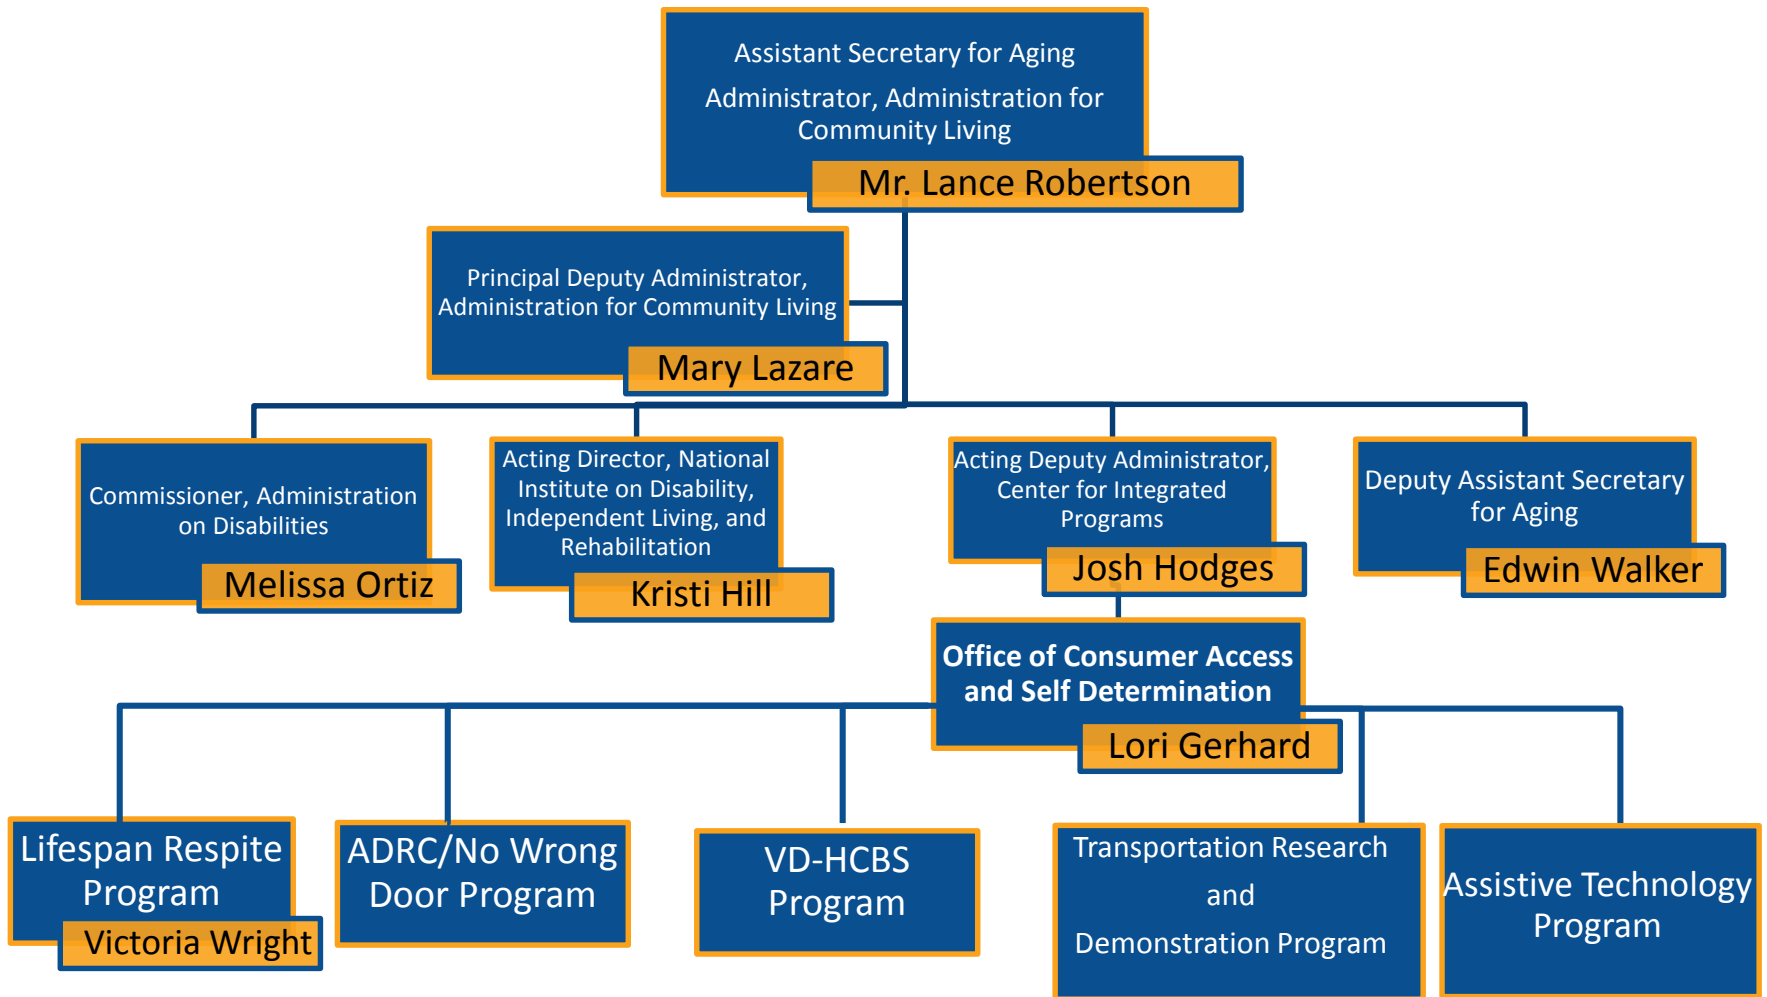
Assistant Secretary for Aging

Administrator, Administration for Community Living

Mr. Lance Robertson

Principal Deputy Administrator, Administration for Community Living

Mary Lazare

Commissioner, Administration on Disabilities

Melissa Ortiz

Acting Director, National Institute on Disability, Independent Living, and Rehabilitation

Kristi Hill

Acting Deputy Administrator, Center for Integrated Programs

Josh Hodges

Deputy Assistant Secretary for Aging

Edwin Walker

Office of Consumer Access and Self Determination

Lori Gerhard

Lifespan Respite Program

Victoria Wright

ADRC/No Wrong Door Program

VD-HCBS Program

Transportation Research and Demonstration Program

Assistive Technology Program